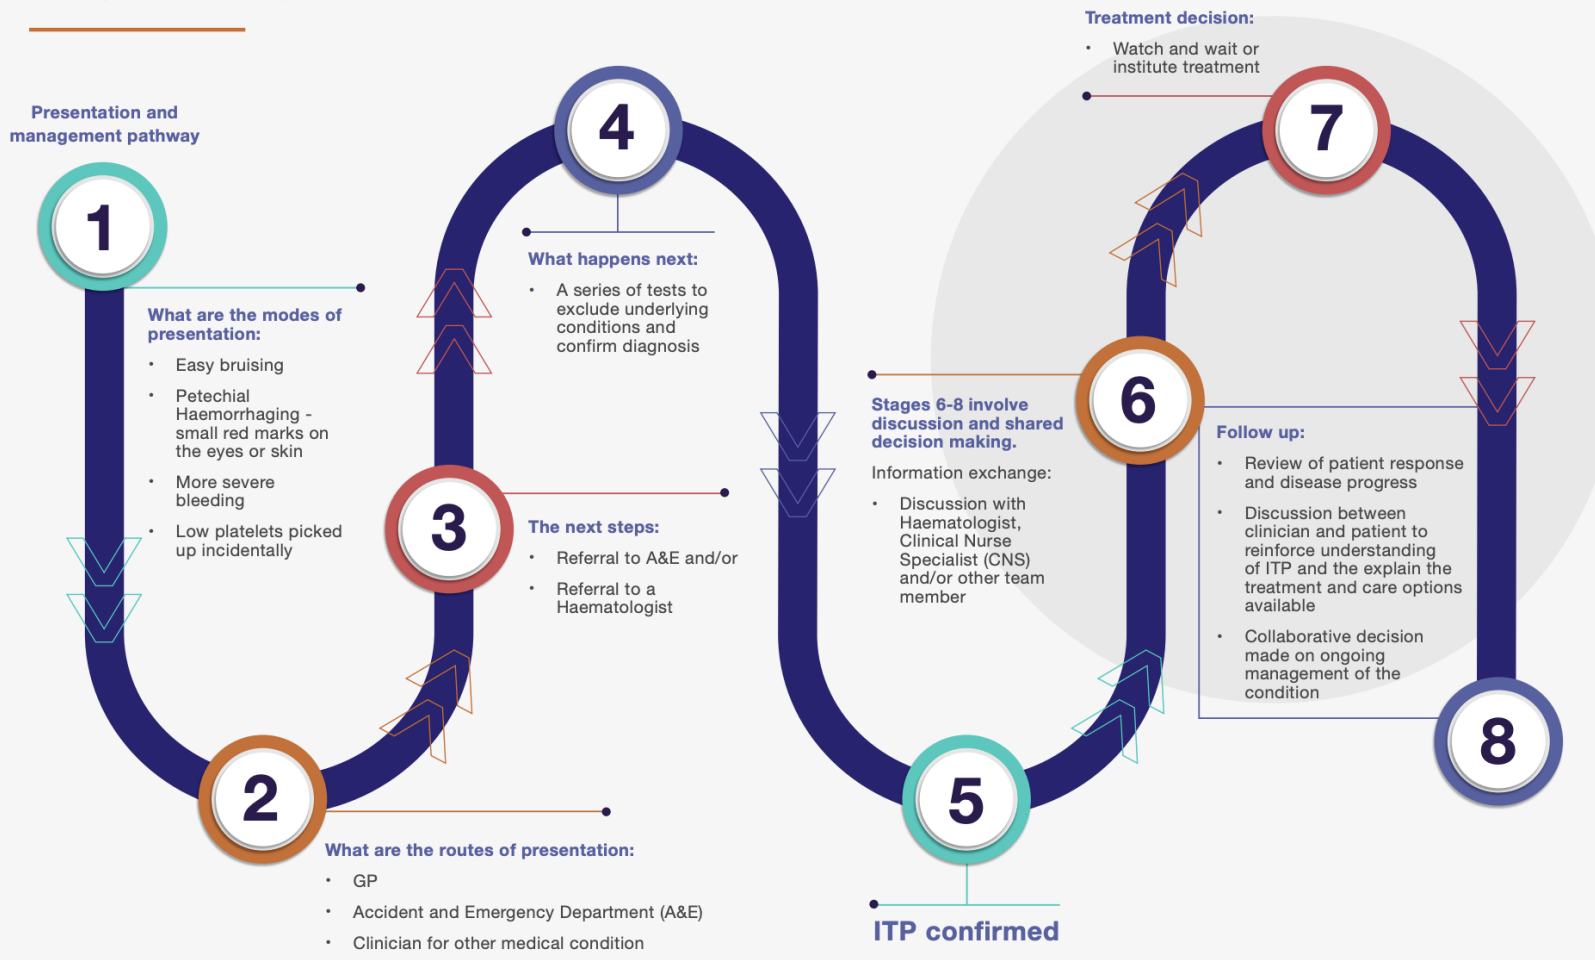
Presentation and management pathway

1

What are the modes of presentation:

- Easy bruising
- Petechial Haemorrhaging - small red marks on the eyes or skin
- More severe bleeding
- Low platelets picked up incidentally

2

What are the routes of presentation:

- GP
- Accident and Emergency Department (A&E)
- Clinician for other medical condition

3

The next steps:

- Referral to A&E and/or
- Referral to a Haematologist

4

What happens next:

- A series of tests to exclude underlying conditions and confirm diagnosis

5

ITP confirmed

6

Stages 6-8 involve discussion and shared decision making.

Information exchange:

- Discussion with Haematologist, Clinical Nurse Specialist (CNS) and/or other team member

7

Treatment decision:

- Watch and wait or institute treatment

8

Follow up:

- Review of patient response and disease progress
- Discussion between clinician and patient to reinforce understanding of ITP and the explain the treatment and care options available
- Collaborative decision made on ongoing management of the condition